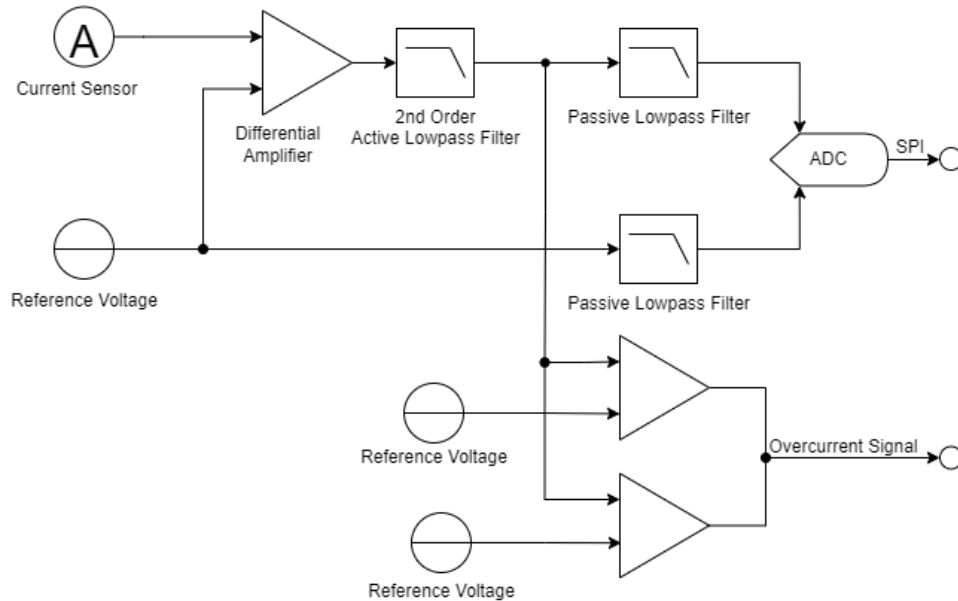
A

Current Sensor

Differential Amplifier

2nd Order Active Lowpass Filter

Passive Lowpass Filter

ADC

SPI

Reference Voltage

Passive Lowpass Filter

Reference Voltage

Overcurrent Signal

Reference Voltage